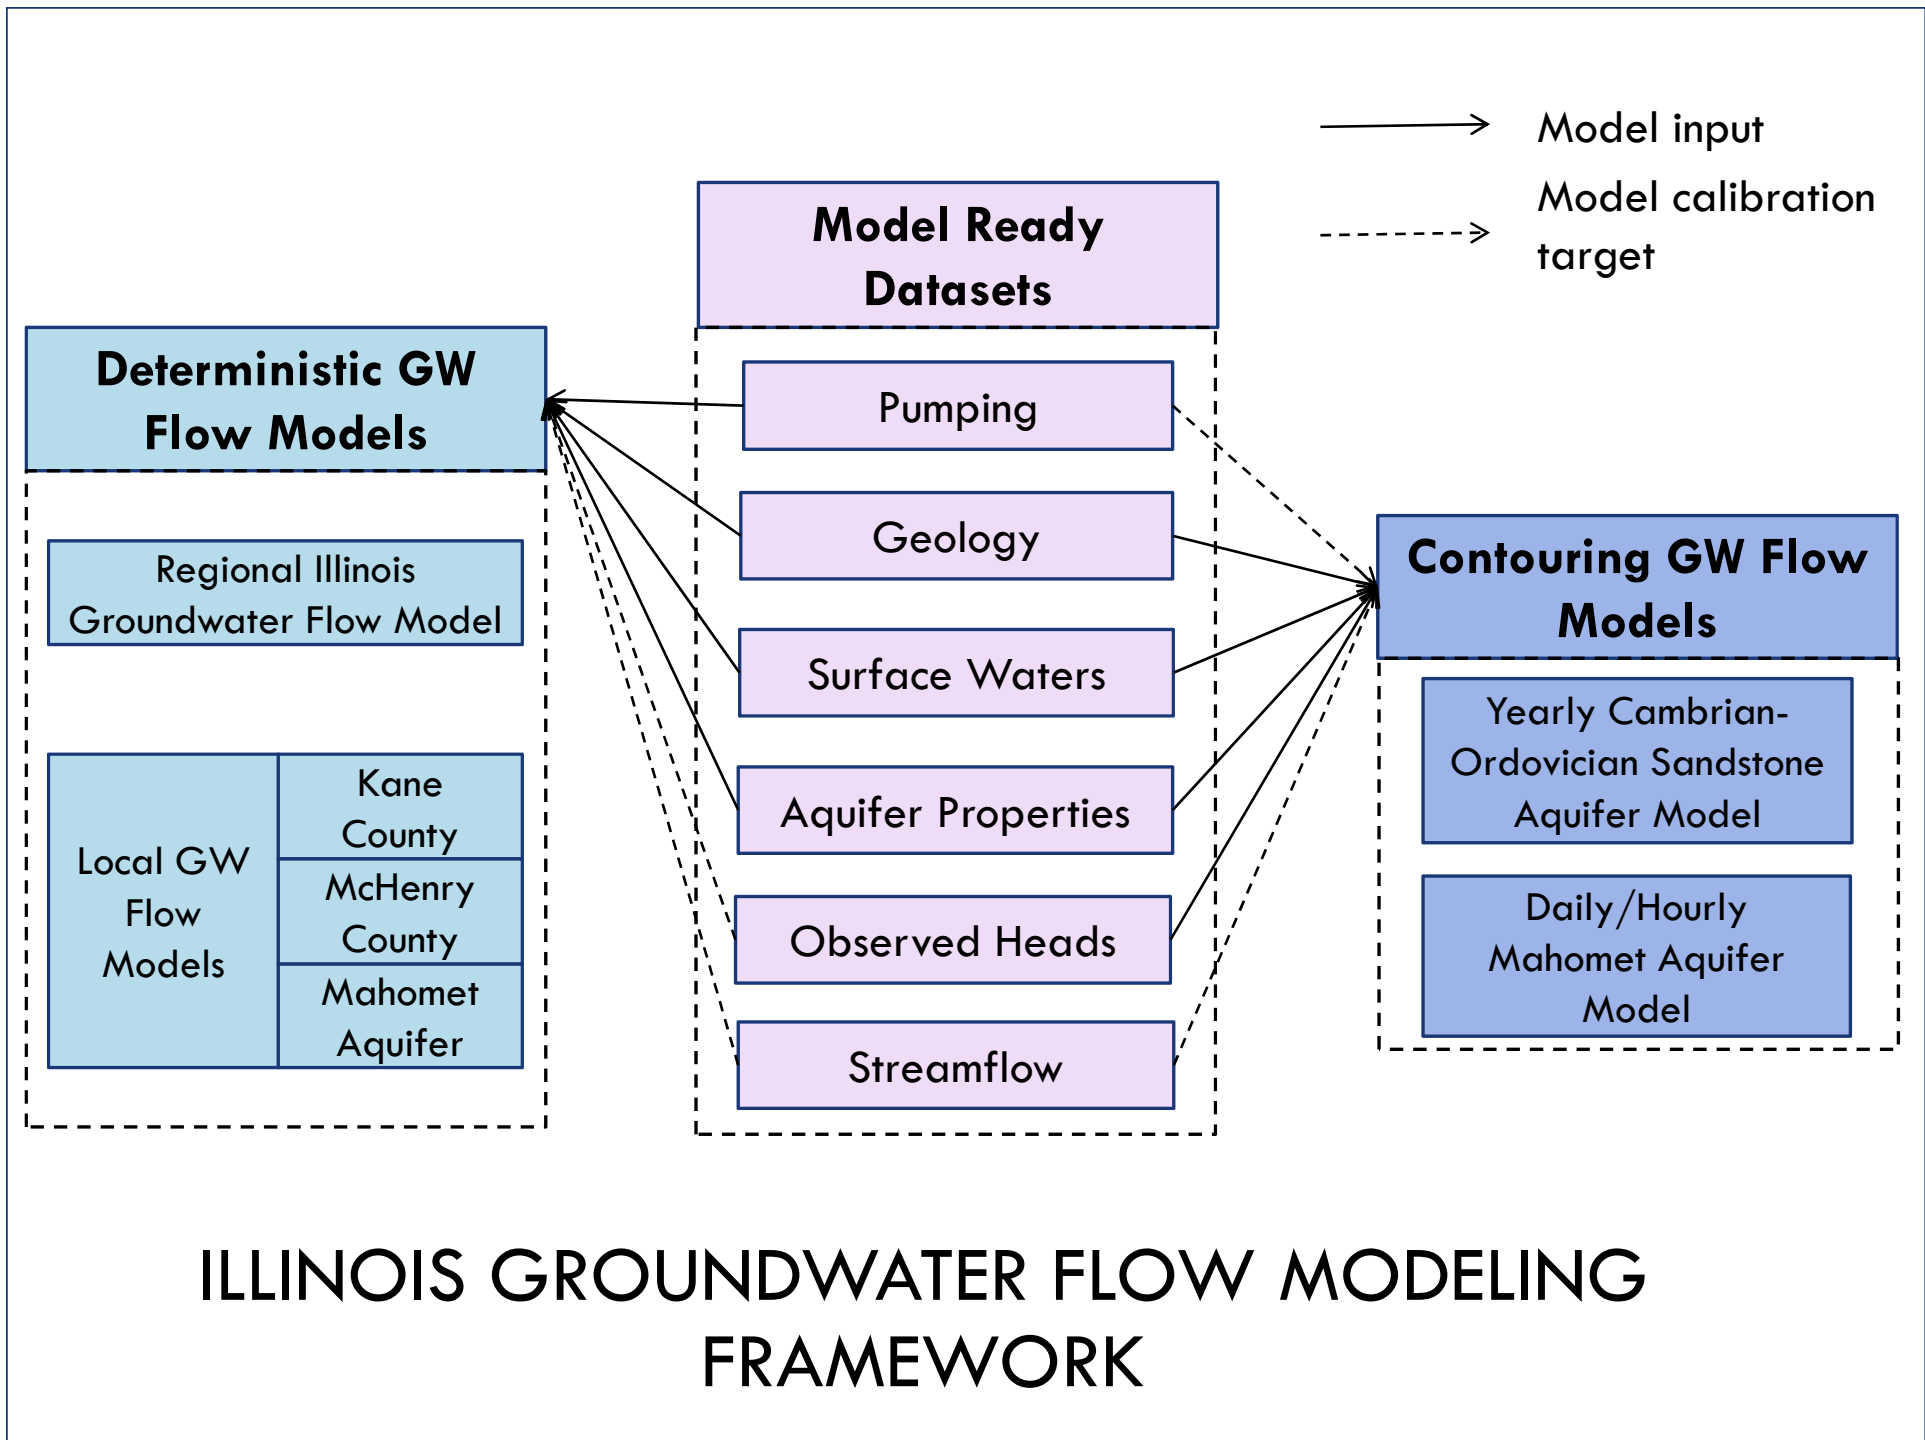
Model input

Model calibration target

Model Ready Datasets

Deterministic GW Flow Models

Pumping

Geology

Surface Waters

Aquifer Properties

Observed Heads

Streamflow

Regional Illinois Groundwater Flow Model

Local GW Flow Models

Kane County

McHenry County

Mahomet Aquifer

Contouring GW Flow Models

Yearly Cambrian-Ordovician Sandstone Aquifer Model

Daily/Hourly Mahomet Aquifer Model

ILLINOIS GROUNDWATER FLOW MODELING FRAMEWORK